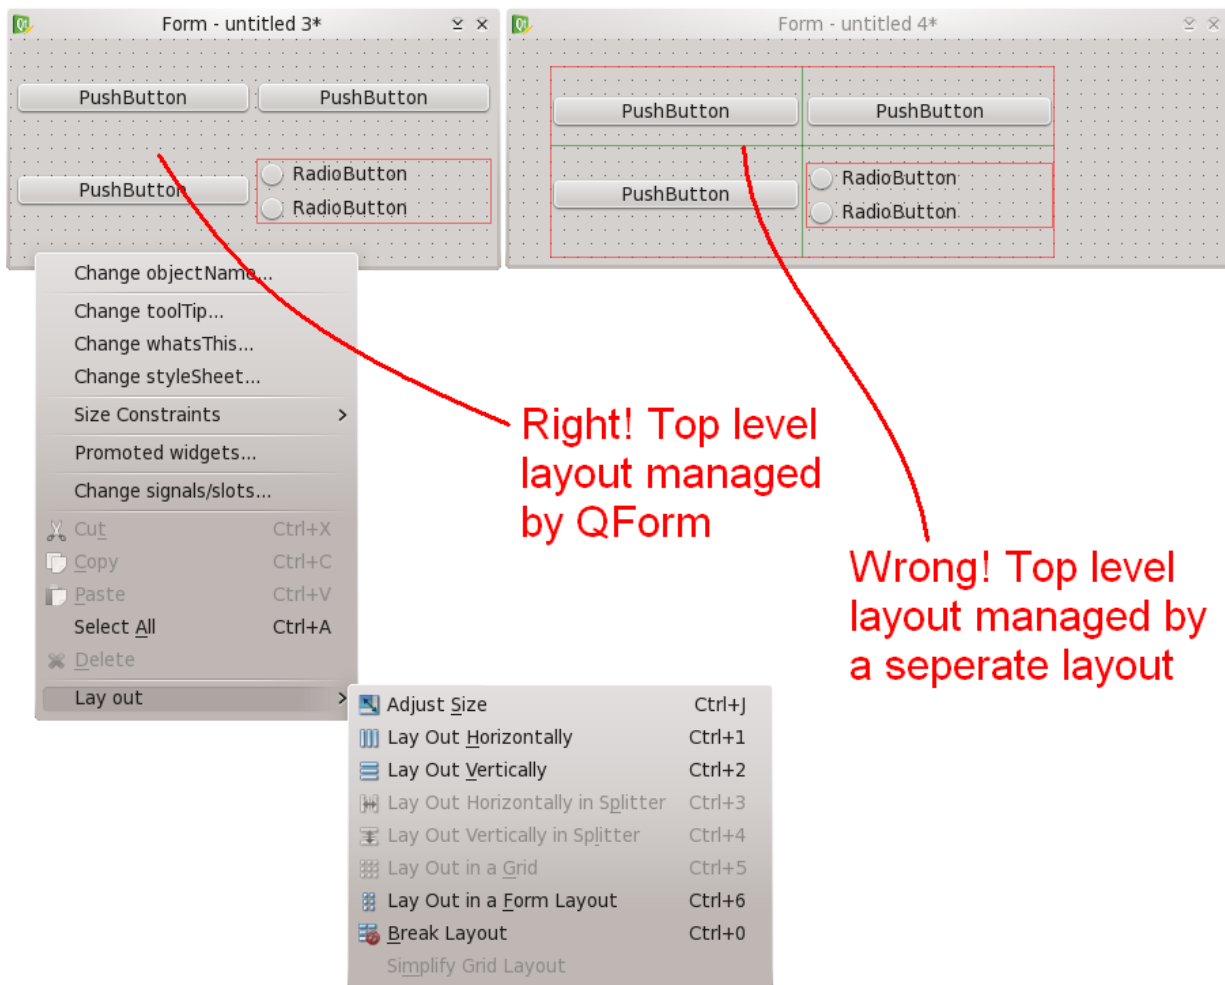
Form - untitled 3*

PushButton PushButton

PushButton RadioButton RadioButton

Change objectName...

Change toolTip...

Change whatsThis...

Change styleSheet...

Size Constraints >

Promoted widgets...

Change signals/slots...

Cut Ctrl+X

Copy Ctrl+C

Paste Ctrl+V

Select All Ctrl+A

Delete

Lay out >

Adjust Size Ctrl+J

Lay Out Horizontally Ctrl+1

Lay Out Vertically Ctrl+2

Lay Out Horizontally in Splitter Ctrl+3

Lay Out Vertically in Splitter Ctrl+4

Lay Out in a Grid Ctrl+5

Lay Out in a Form Layout Ctrl+6

Break Layout Ctrl+0

Simplify Grid Layout

Form - untitled 4*

PushButton PushButton

PushButton RadioButton RadioButton

Right! Top level layout managed by QForm

Wrong! Top level layout managed by a seperate layout